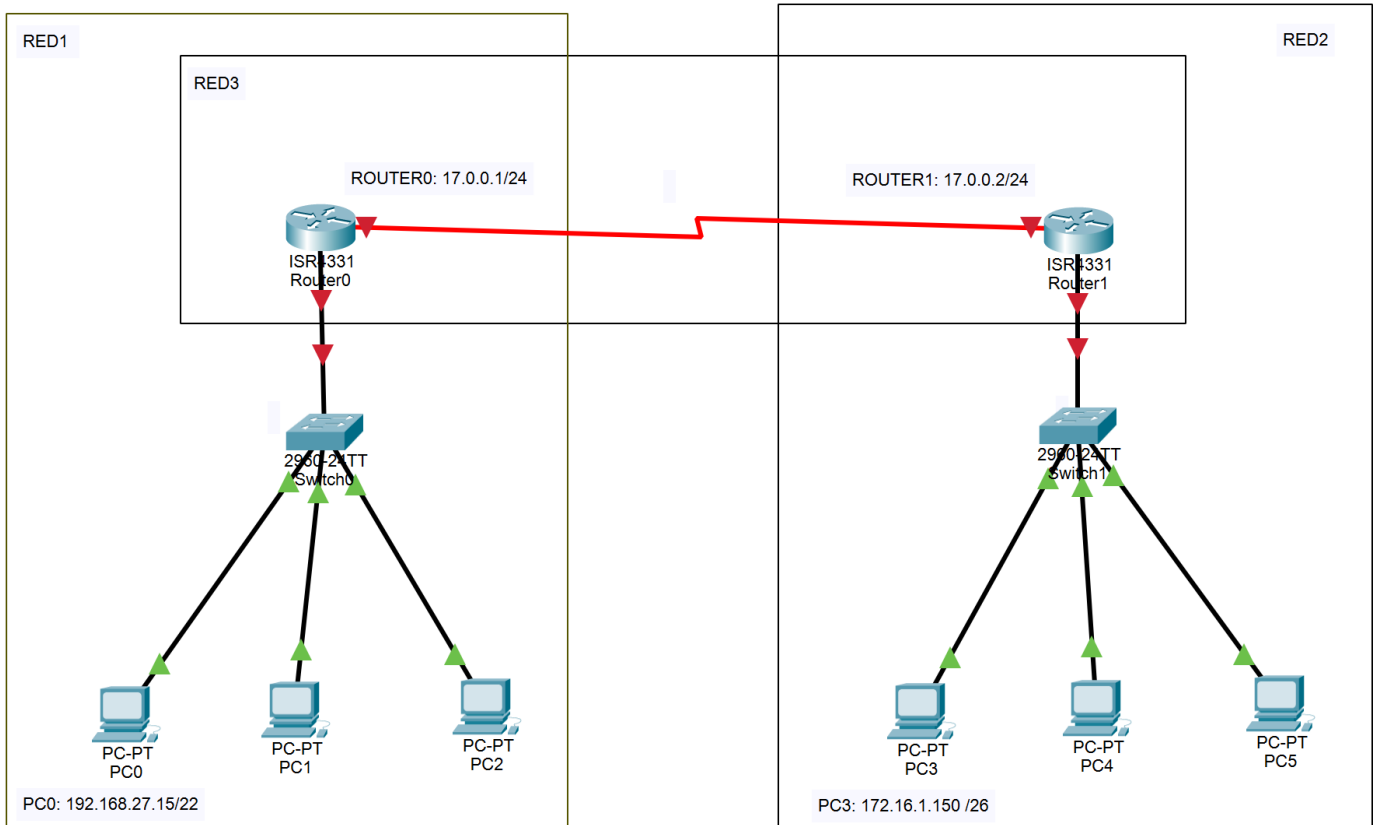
RED1

RED2

RED3

ROUTER0: 17.0.0.1/24

ROUTER1: 17.0.0.2/24

ISR4331
Router0

ISR4331
Router1

2960-24TT
Switch0

2960-24TT
Switch1

PC-PT
PC0

PC-PT
PC1

PC-PT
PC2

PC-PT
PC3

PC-PT
PC4

PC-PT
PC5

PC0: 192.168.27.15/22

PC3: 172.16.1.150 /26